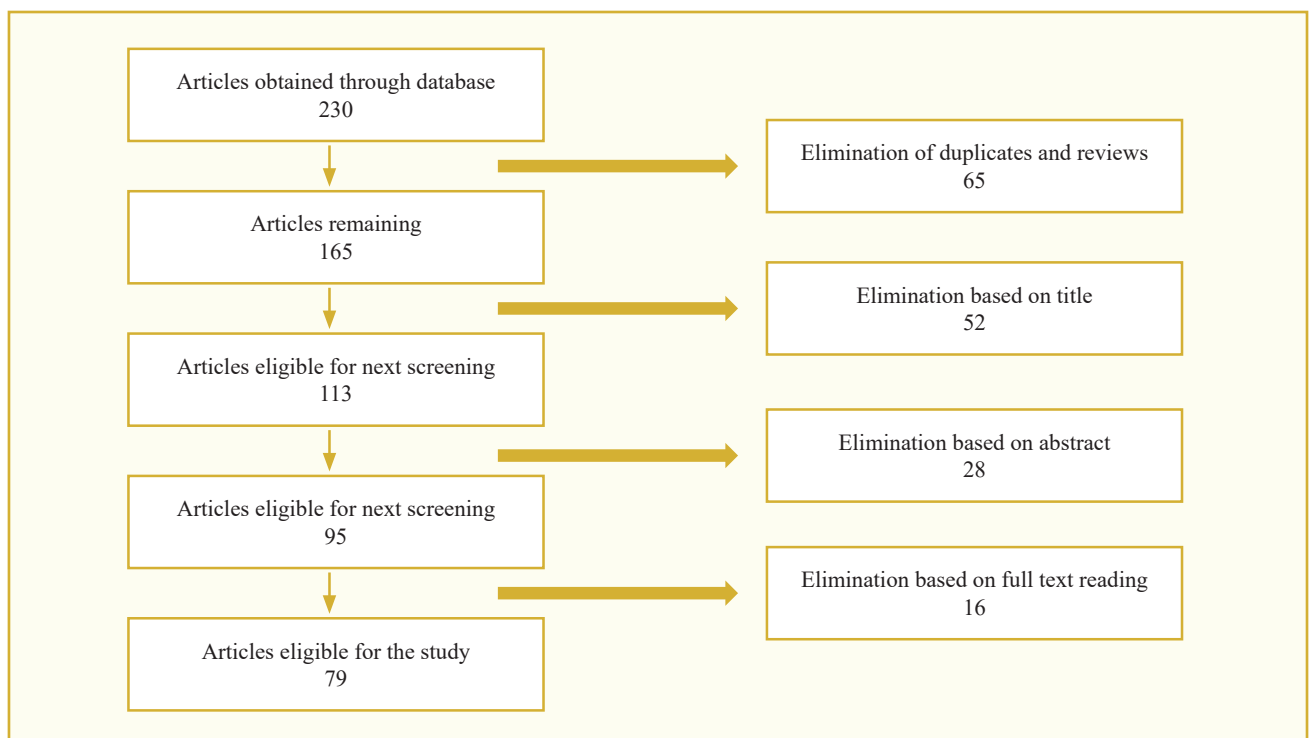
Articles obtained through database
230

Elimination of duplicates and reviews
65

Articles remaining
165

Elimination based on title
52

Articles eligible for next screening
113

Elimination based on abstract
28

Articles eligible for next screening
95

Elimination based on full text reading
16

Articles eligible for the study
79